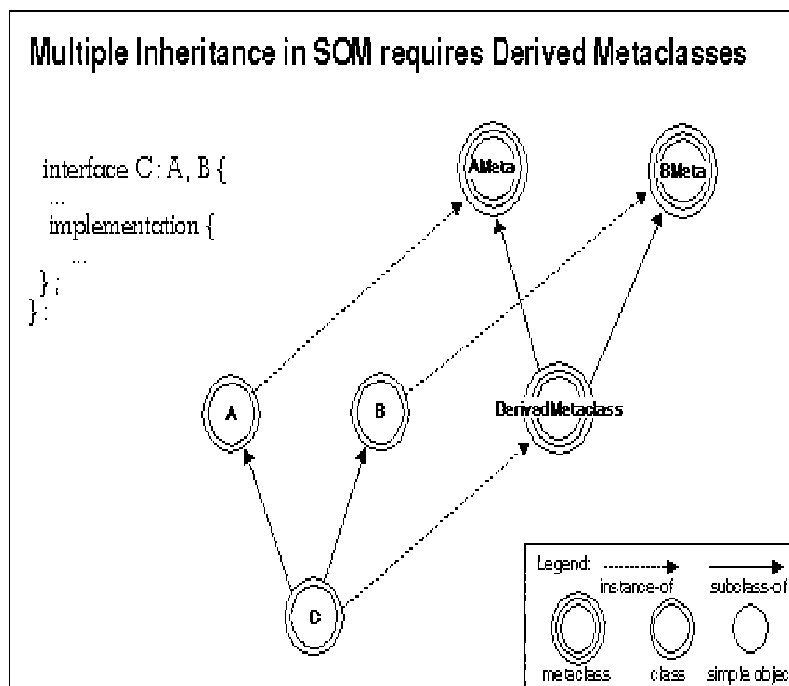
Multiple Inheritance in SOM requires Derived Metaclasses

interface C : A, B {
...
implementation {
...
};
};

AMeta

BMeta

A

B

DerivedMetaclass

C

Legend:
instance-of
subclass-of
metaclass
class
simple objec